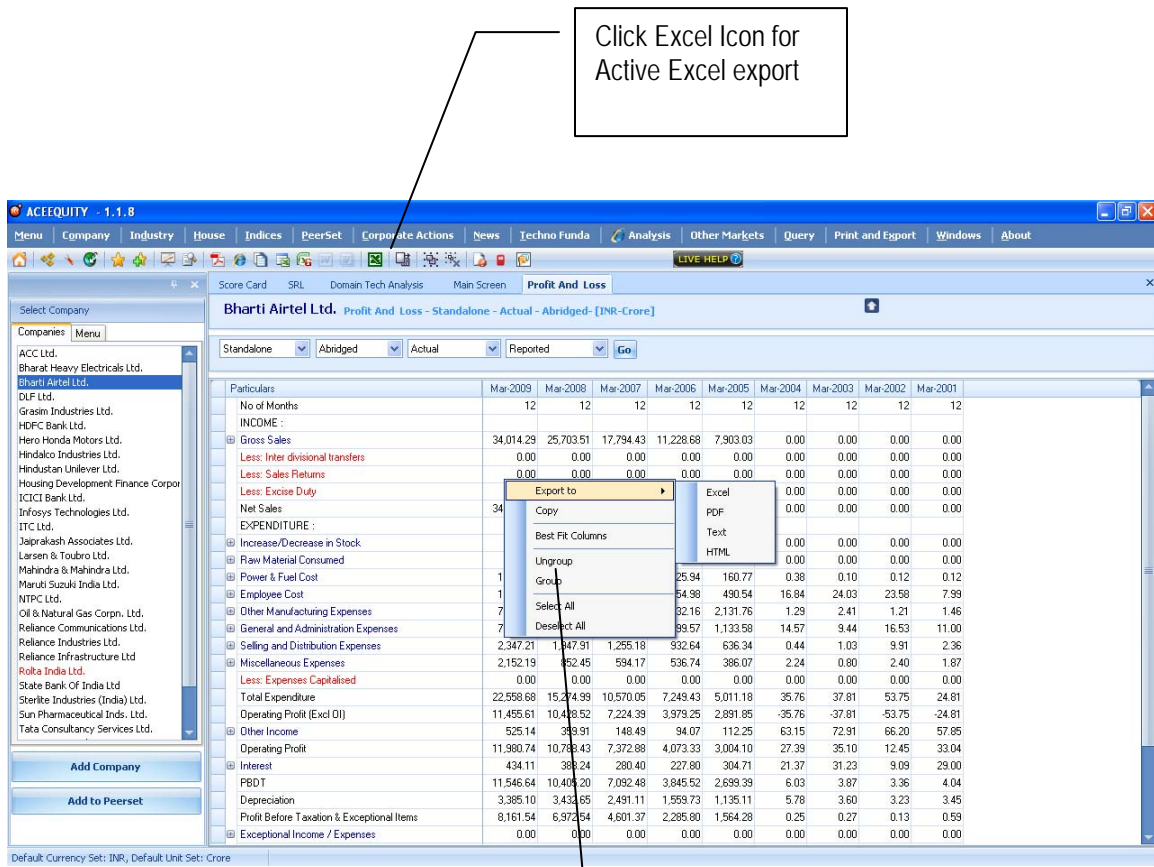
Click Excel Icon for Active Excel export

ACEEQUITY - 1.1.8

Menu | Company | Industry | House | Indices | PeerSet | Corporate Actions | News | Techno Funda | Analysis | Other Markets | Query | Print and Export | Windows | About

LIVE HELP

Score Card | SRL | Domain Tech Analysis | Main Screen | Profit And Loss

Select Company

Companies | Menu

ACC Ltd.
Bharat Heavy Electricals Ltd.
Bharti Airtel Ltd.
DLF Ltd.
Grasim Industries Ltd.
HDFC Bank Ltd.
Hero Honda Motors Ltd.
Hindalco Industries Ltd.
Hindustan Unilever Ltd.
Housing Development Finance Corpor
ICICI Bank Ltd.
Infosys Technologies Ltd.
ITC Ltd.
Jaiprakash Associates Ltd.
Larsen & Toubro Ltd.
Mahindra & Mahindra Ltd.
Maruti Suzuki India Ltd.
NTPC Ltd.
Oil & Natural Gas Corpn. Ltd.
Reliance Communications Ltd.
Reliance Industries Ltd.
Reliance Infrastructure Ltd
Rolta India Ltd.
State Bank Of India Ltd
Sterlite Industries (India) Ltd.
Sun Pharmaceutical Inds. Ltd.
Tata Consultancy Services Ltd.

Add Company

Add to Peerset

Bharti Airtel Ltd. Profit And Loss - Standalone - Actual - Abridged- [INR-Crore]

Standalone | Abridged | Actual | Reported | Go

| Particulars | Mar-2009 | Mar-2008 | Mar-2007 | Mar-2006 | Mar-2005 | Mar-2004 | Mar-2003 | Mar-2002 | Mar-2001 |
|---|---|---|---|---|---|---|---|---|---|
| No of Months | 12 | 12 | 12 | 12 | 12 | 12 | 12 | 12 | 12 |
| INCOME : | | | | | | | | | |
| Gross Sales | 34,014.29 | 25,703.51 | 17,794.43 | 11,228.68 | 7,903.03 | 0.00 | 0.00 | 0.00 | 0.00 |
| Less: Inter divisional transfers | 0.00 | 0.00 | 0.00 | 0.00 | 0.00 | 0.00 | 0.00 | 0.00 | 0.00 |
| Less: Sales Returns | 0.00 | 0.00 | 0.00 | 0.00 | 0.00 | 0.00 | 0.00 | 0.00 | 0.00 |
| Less: Excise Duty | | | | | | 0.00 | 0.00 | 0.00 | 0.00 |
| Net Sales | 34 | | | | | 0.00 | 0.00 | 0.00 | 0.00 |
| EXPENDITURE : | | | | | | | | | |
| Increase/Decrease in Stock | | | | | | 0.00 | 0.00 | 0.00 | 0.00 |
| Raw Material Consumed | | | | | | 0.00 | 0.00 | 0.00 | 0.00 |
| Power & Fuel Cost | 1 | | | 25.94 | 160.77 | 0.38 | 0.10 | 0.12 | 0.12 |
| Employee Cost | 1 | | | 54.98 | 490.54 | 16.84 | 24.03 | 23.58 | 7.99 |
| Other Manufacturing Expenses | 7 | | | 32.16 | 2,131.76 | 1.29 | 2.41 | 1.21 | 1.46 |
| General and Administration Expenses | 7 | | | 99.57 | 1,133.58 | 14.57 | 9.44 | 16.53 | 11.00 |
| Selling and Distribution Expenses | 2,347.21 | 1,847.91 | 1,255.18 | 932.64 | 636.34 | 0.44 | 1.03 | 9.91 | 2.36 |
| Miscellaneous Expenses | 2,152.19 | 852.45 | 594.17 | 536.74 | 386.07 | 2.24 | 0.80 | 2.40 | 1.87 |
| Less: Expenses Capitalised | 0.00 | 0.00 | 0.00 | 0.00 | 0.00 | 0.00 | 0.00 | 0.00 | 0.00 |
| Total Expenditure | 22,558.68 | 15,274.99 | 10,570.05 | 7,249.43 | 5,011.18 | 35.76 | 37.81 | 53.75 | 24.81 |
| Operating Profit (Excl OI) | 11,455.61 | 10,428.52 | 7,224.39 | 3,979.25 | 2,891.85 | -35.76 | -37.81 | -53.75 | -24.81 |
| Other Income | 525.14 | 359.91 | 148.49 | 94.07 | 112.25 | 63.15 | 72.91 | 66.20 | 57.85 |
| Operating Profit | 11,980.74 | 10,788.43 | 7,372.88 | 4,073.33 | 3,004.10 | 27.39 | 35.10 | 12.45 | 33.04 |
| Interest | 434.11 | 383.24 | 280.40 | 227.80 | 304.71 | 21.37 | 31.23 | 9.09 | 29.00 |
| PBDT | 11,546.64 | 10,405.20 | 7,092.48 | 3,845.52 | 2,699.39 | 6.03 | 3.87 | 3.36 | 4.04 |
| Depreciation | 3,385.10 | 3,432.65 | 2,491.11 | 1,559.73 | 1,135.11 | 5.78 | 3.60 | 3.23 | 3.45 |
| Profit Before Taxation & Exceptional Items | 8,161.54 | 6,972.54 | 4,601.37 | 2,285.80 | 1,564.28 | 0.25 | 0.27 | 0.13 | 0.59 |
| Exceptional Income / Expenses | 0.00 | 0.00 | 0.00 | 0.00 | 0.00 | 0.00 | 0.00 | 0.00 | 0.00 |

Export to
Copy
Best Fit Columns
Ungroup
Group
Select All
Deselect All

Excel
PDF
Text
HTML

Default Currency Set: INR, Default Unit Set: Crore